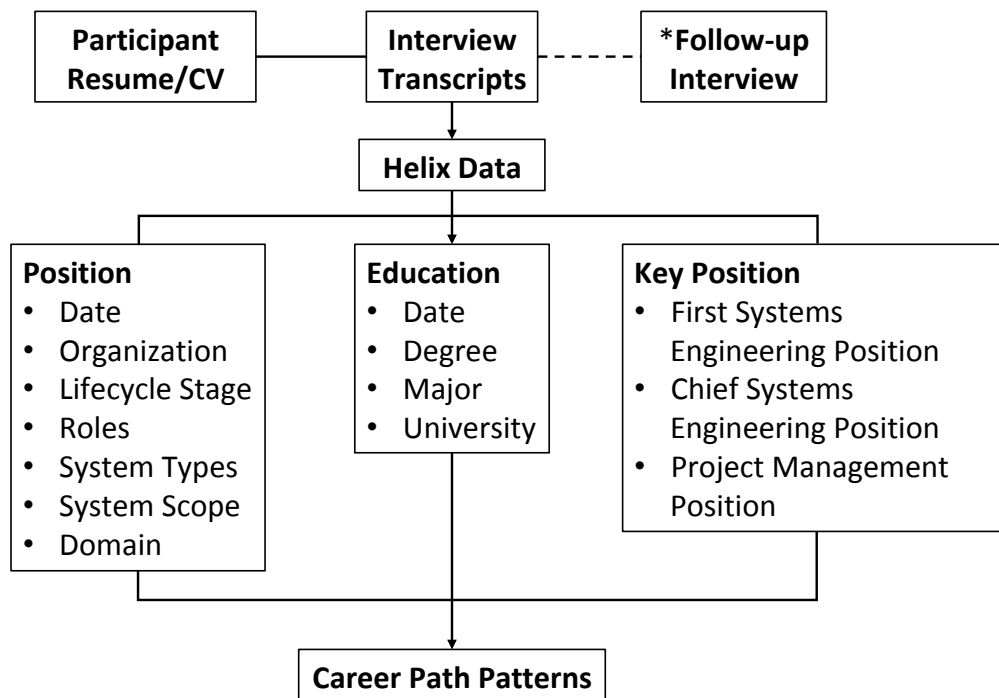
Participant Resume/CV

Interview Transcripts

*Follow-up Interview

Helix Data

Position
- Date
- Organization
- Lifecycle Stage
- Roles
- System Types
- System Scope
- Domain

Education
- Date
- Degree
- Major
- University

Key Position
- First Systems Engineering Position
- Chief Systems Engineering Position
- Project Management Position

Career Path Patterns